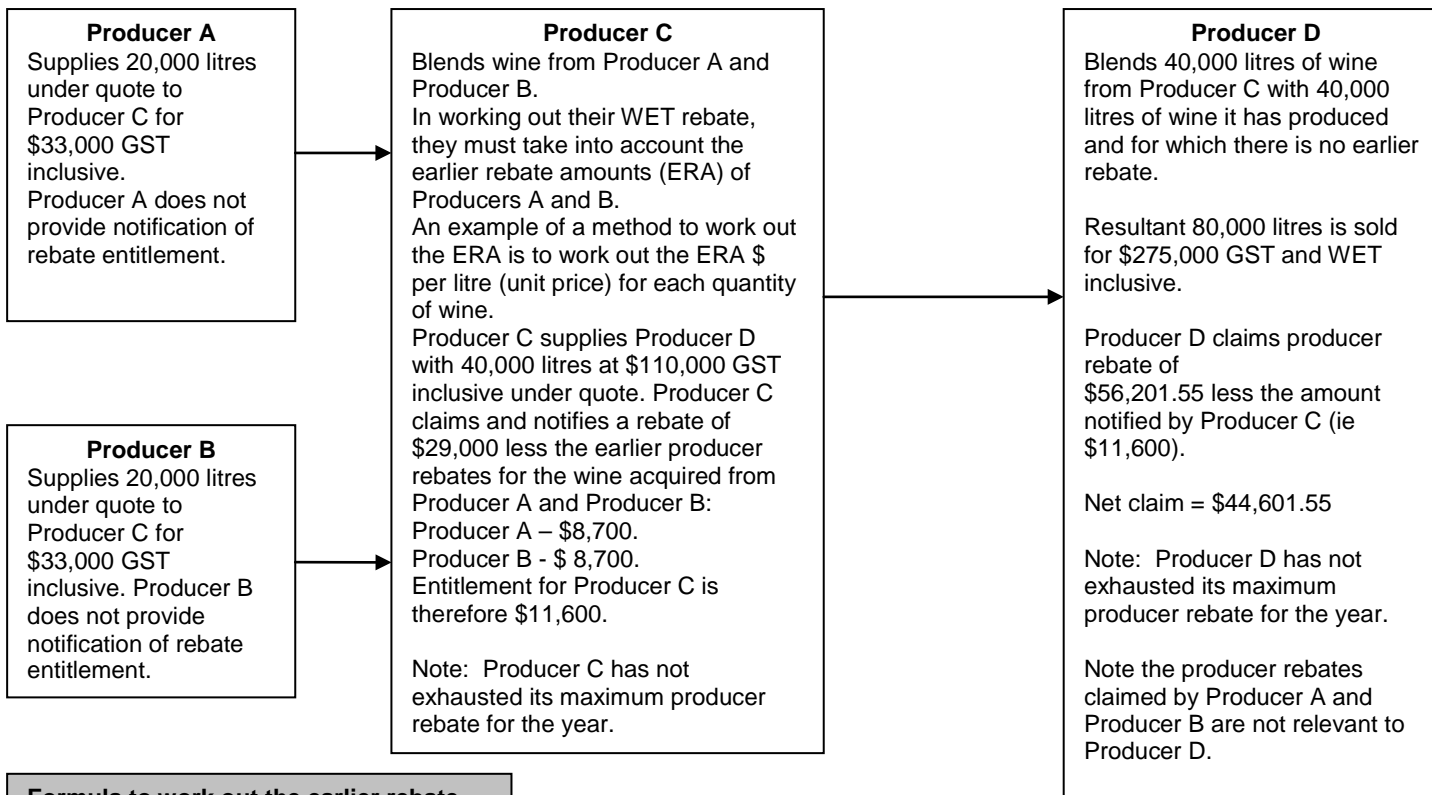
**Producer A**
Supplies 20,000 litres under quote to Producer C for \$33,000 GST inclusive.
Producer A does not provide notification of rebate entitlement.

**Producer B**
Supplies 20,000 litres under quote to Producer C for \$33,000 GST inclusive. Producer B does not provide notification of rebate entitlement.

**Producer C**
Blends wine from Producer A and Producer B.
In working out their WET rebate, they must take into account the earlier rebate amounts (ERA) of Producers A and B.
An example of a method to work out the ERA is to work out the ERA \$ per litre (unit price) for each quantity of wine.
Producer C supplies Producer D with 40,000 litres at \$110,000 GST inclusive under quote. Producer C claims and notifies a rebate of \$29,000 less the earlier producer rebates for the wine acquired from Producer A and Producer B:
Producer A – \$8,700.
Producer B - \$ 8,700.
Entitlement for Producer C is therefore \$11,600.

Note: Producer C has not exhausted its maximum producer rebate for the year.

**Producer D**
Blends 40,000 litres of wine from Producer C with 40,000 litres of wine it has produced and for which there is no earlier rebate.

Resultant 80,000 litres is sold for \$275,000 GST and WET inclusive.

Producer D claims producer rebate of \$56,201.55 less the amount notified by Producer C (ie \$11,600).

Net claim = \$44,601.55

Note: Producer D has not exhausted its maximum producer rebate for the year.

Note the producer rebates claimed by Producer A and Producer B are not relevant to Producer D.

**Formula to work out the earlier rebate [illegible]**